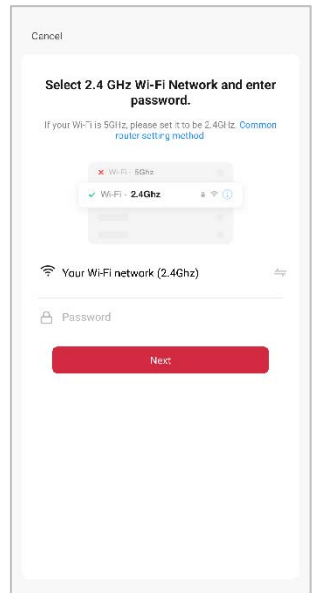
Cancel

Select 2.4 GHz Wi-Fi Network and enter password.

If your Wi-Fi is 5GHz, please set it to be 2.4GHz. Common router setting method

Wi-Fi - 5Ghz

Wi-Fi - 2.4Ghz

Your Wi-Fi network (2.4Ghz)

Password

Next